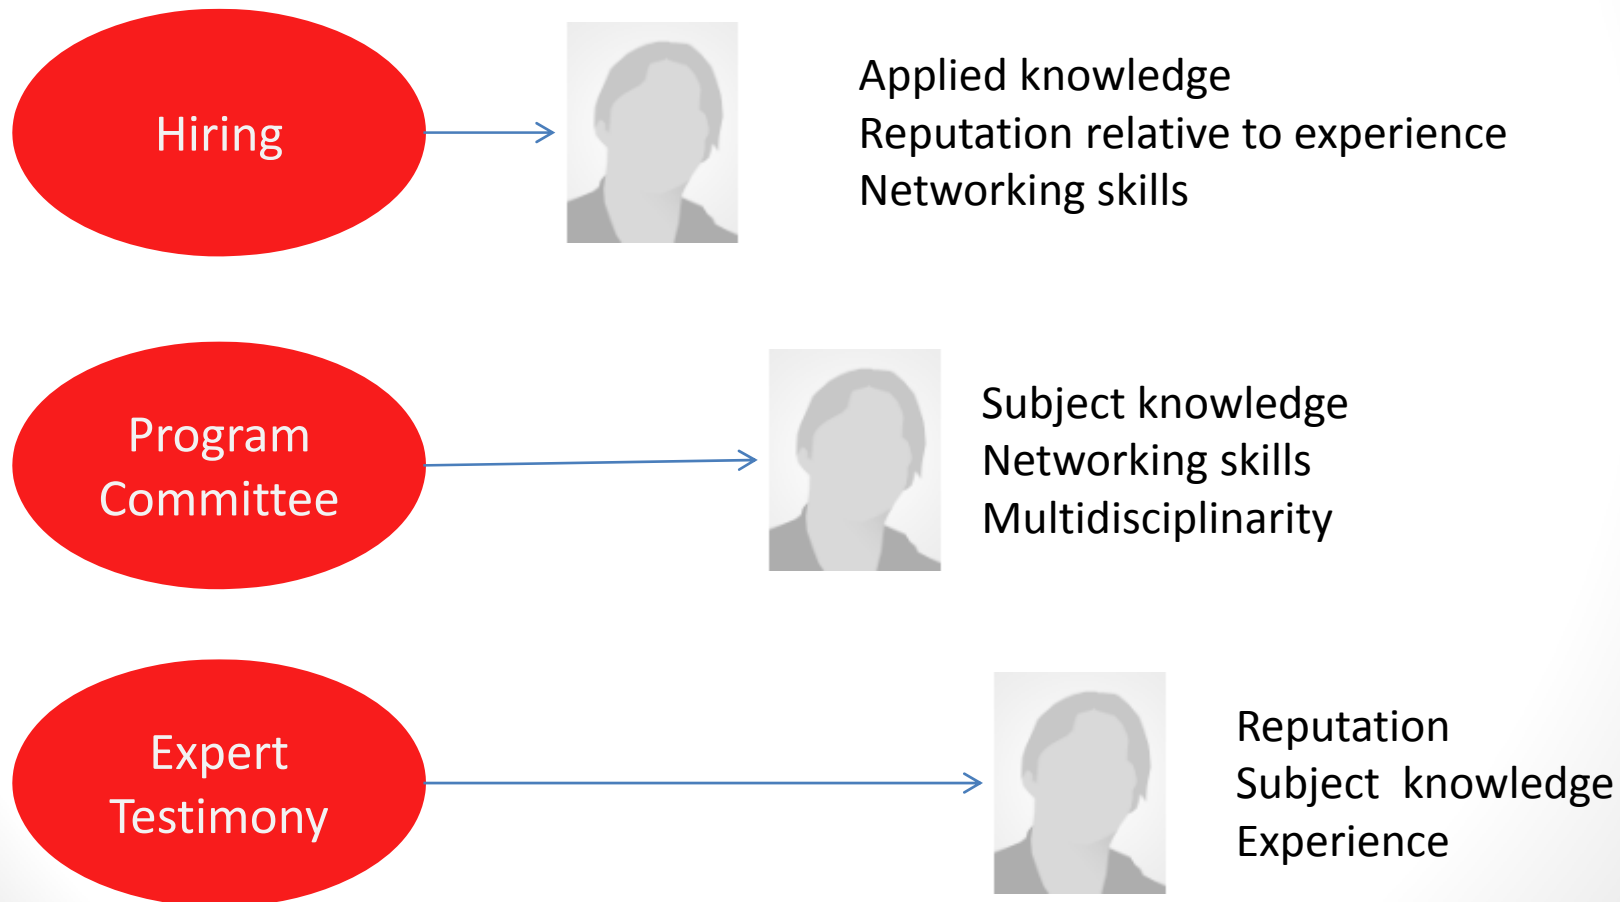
Hiring

Applied knowledge
Reputation relative to experience
Networking skills

Program Committee

Subject knowledge
Networking skills
Multidisciplinarity

Expert Testimony

Reputation
Subject knowledge
Experience